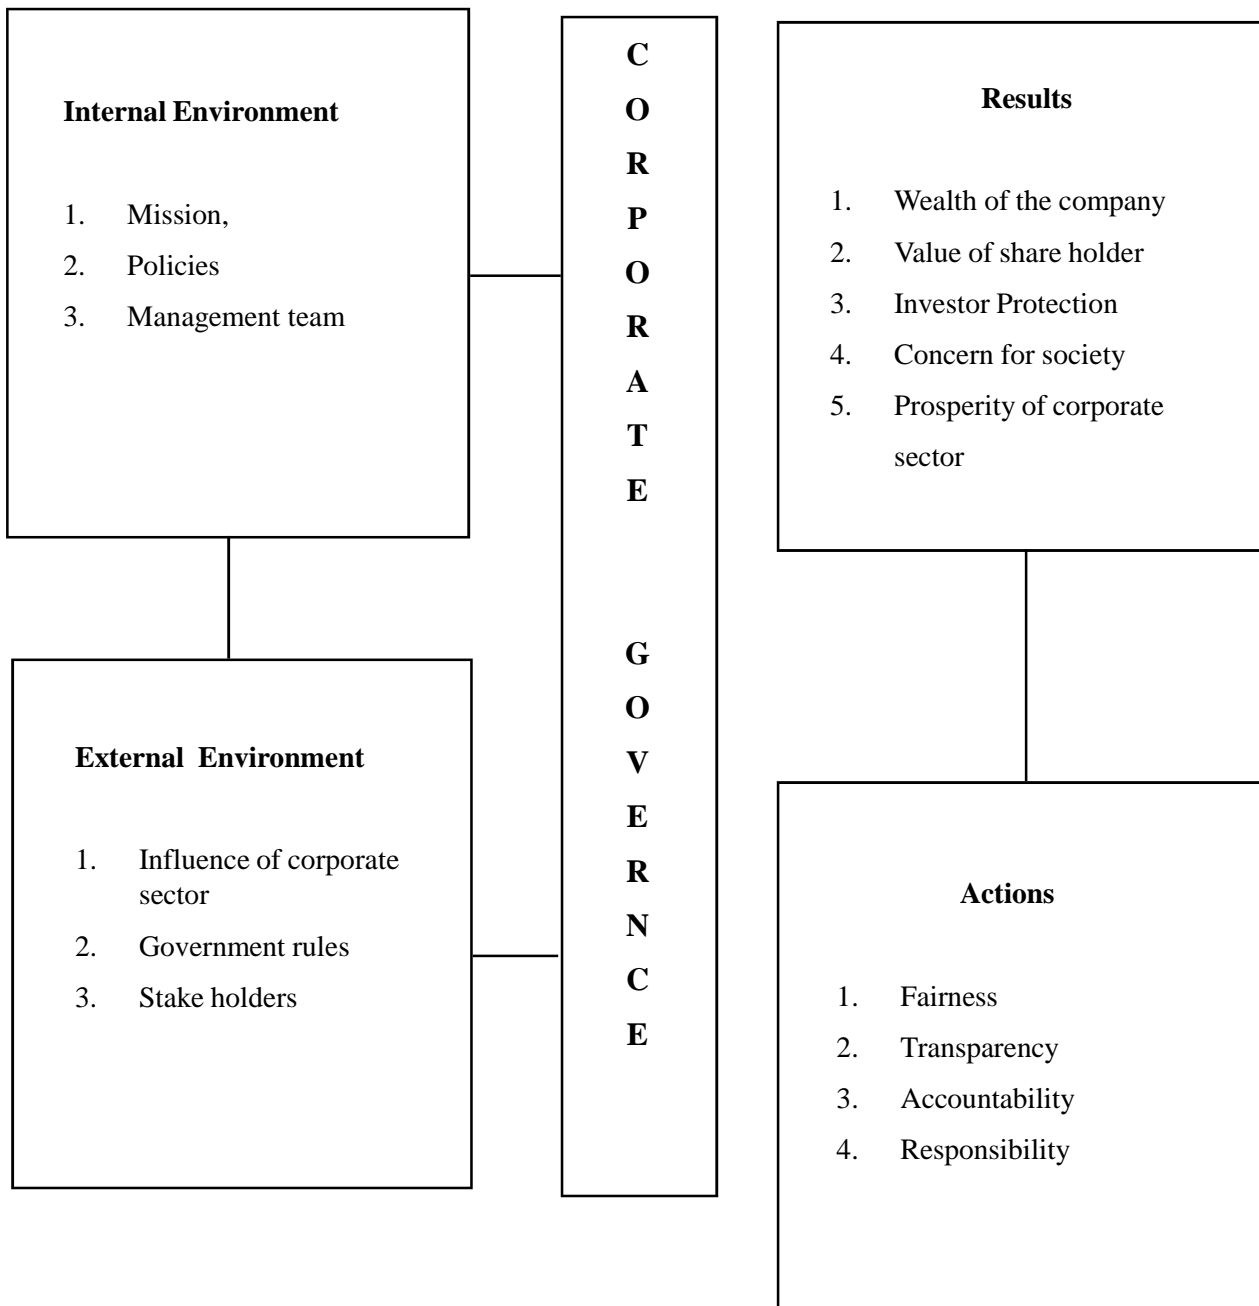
**Internal Environment**

1. Mission,
2. Policies
3. Management team

**External Environment**

1. Influence of corporate sector
2. Government rules
3. Stake holders

C
O
R
P
O
R
A
T
E

G
O
V
E
R
N
C
E

**Results**

1. Wealth of the company
2. Value of share holder
3. Investor Protection
4. Concern for society
5. Prosperity of corporate sector

**Actions**

1. Fairness
2. Transparency
3. Accountability
4. Responsibility